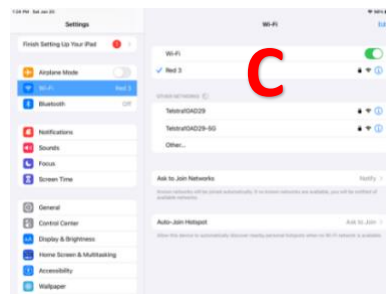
7:54 PM Sat Jan 20

Settings

Finish Setting Up Your iPad 1

Airplane Mode

Wi-Fi Red 3

Bluetooth Off

Notifications

Sounds

Focus

Screen Time

General

Control Center

Display & Brightness

Home Screen & Multitasking

Accessibility

Wallpaper

Wi-Fi

Edit

Wi-Fi

Red 3

OTHER NETWORKS

Telstra10AD29

Telstra10AD29-5G

Other...

Ask to Join Networks Notify

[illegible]

Auto-Join Hotspot Ask to Join

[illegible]

C